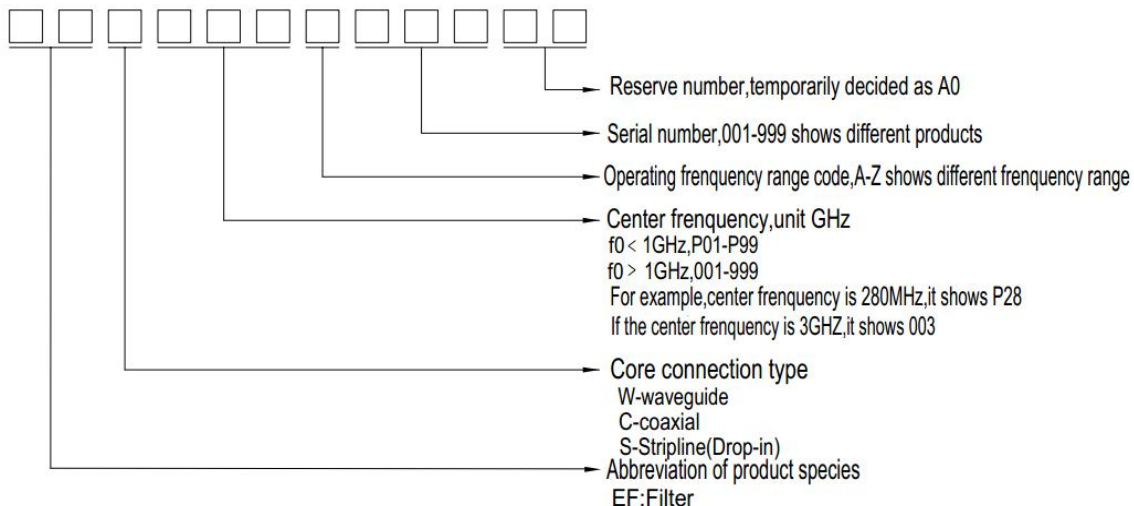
Reserve number,temporarily decided as A0

Serial number,001-999 shows different products

Operating frenquency range code,A-Z shows different frenquency range

Center frenquency,unit GHz
f0 < 1GHz,P01-P99
f0 > 1GHz,001-999
For example,center frenquency is 280MHz,it shows P28
If the center frenquency is 3GHZ,it shows 003

Core connection type
W-waveguide
C-coaxial
S-Stripline(Drop-in)

Abbreviation of product species
EF:Filter